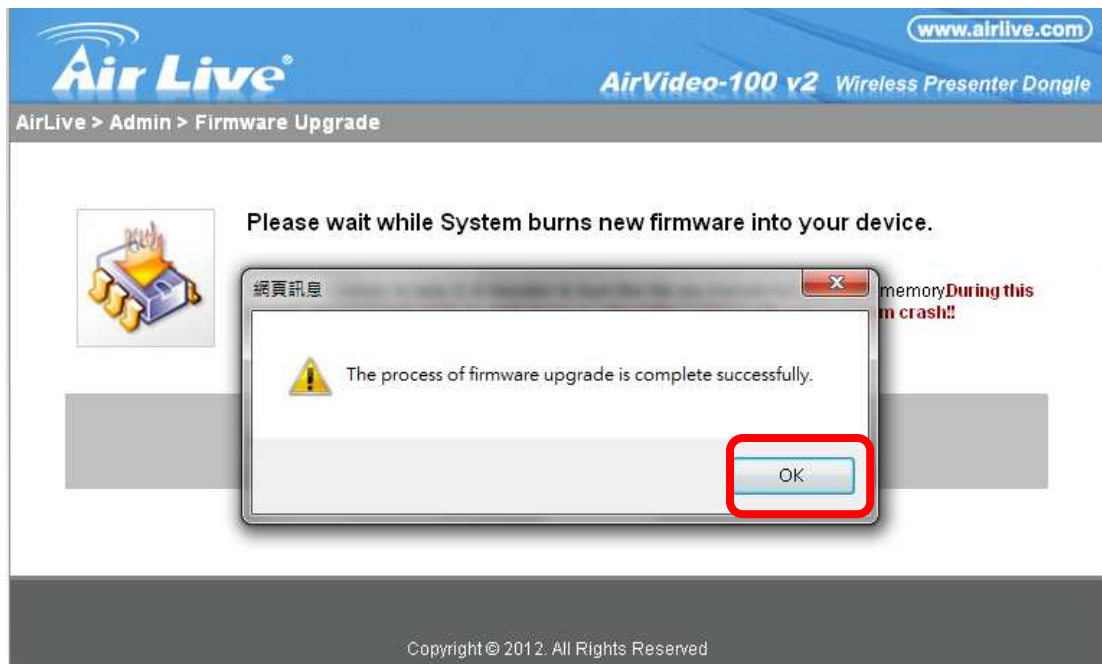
www.airlive.com

Air Live

AirVideo-100 v2 Wireless Presenter Dongle

AirLive > Admin > Firmware Upgrade

Please wait while System burns new firmware into your device.

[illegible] memory During this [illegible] m crash!!

網頁訊息

The process of firmware upgrade is complete successfully.

OK

Copyright © 2012. All Rights Reserved